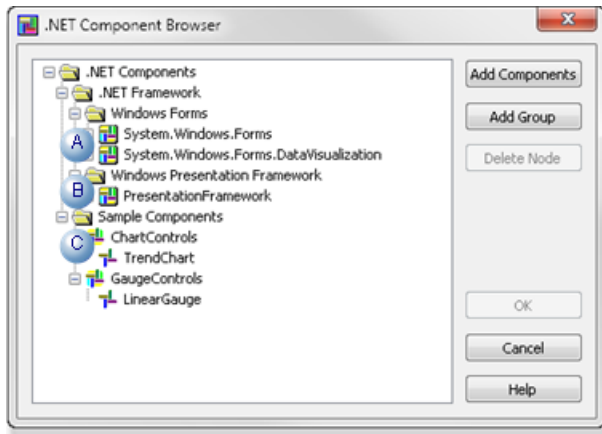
.NET Component Browser

.NET Components
.NET Framework
Windows Forms
A
System.Windows.Forms
System.Windows.Forms.DataVisualization
Windows Presentation Framework
B
PresentationFramework
Sample Components
C
ChartControls
TrendChart
GaugeControls
LinearGauge

Add Components
Add Group
Delete Node
OK
Cancel
Help